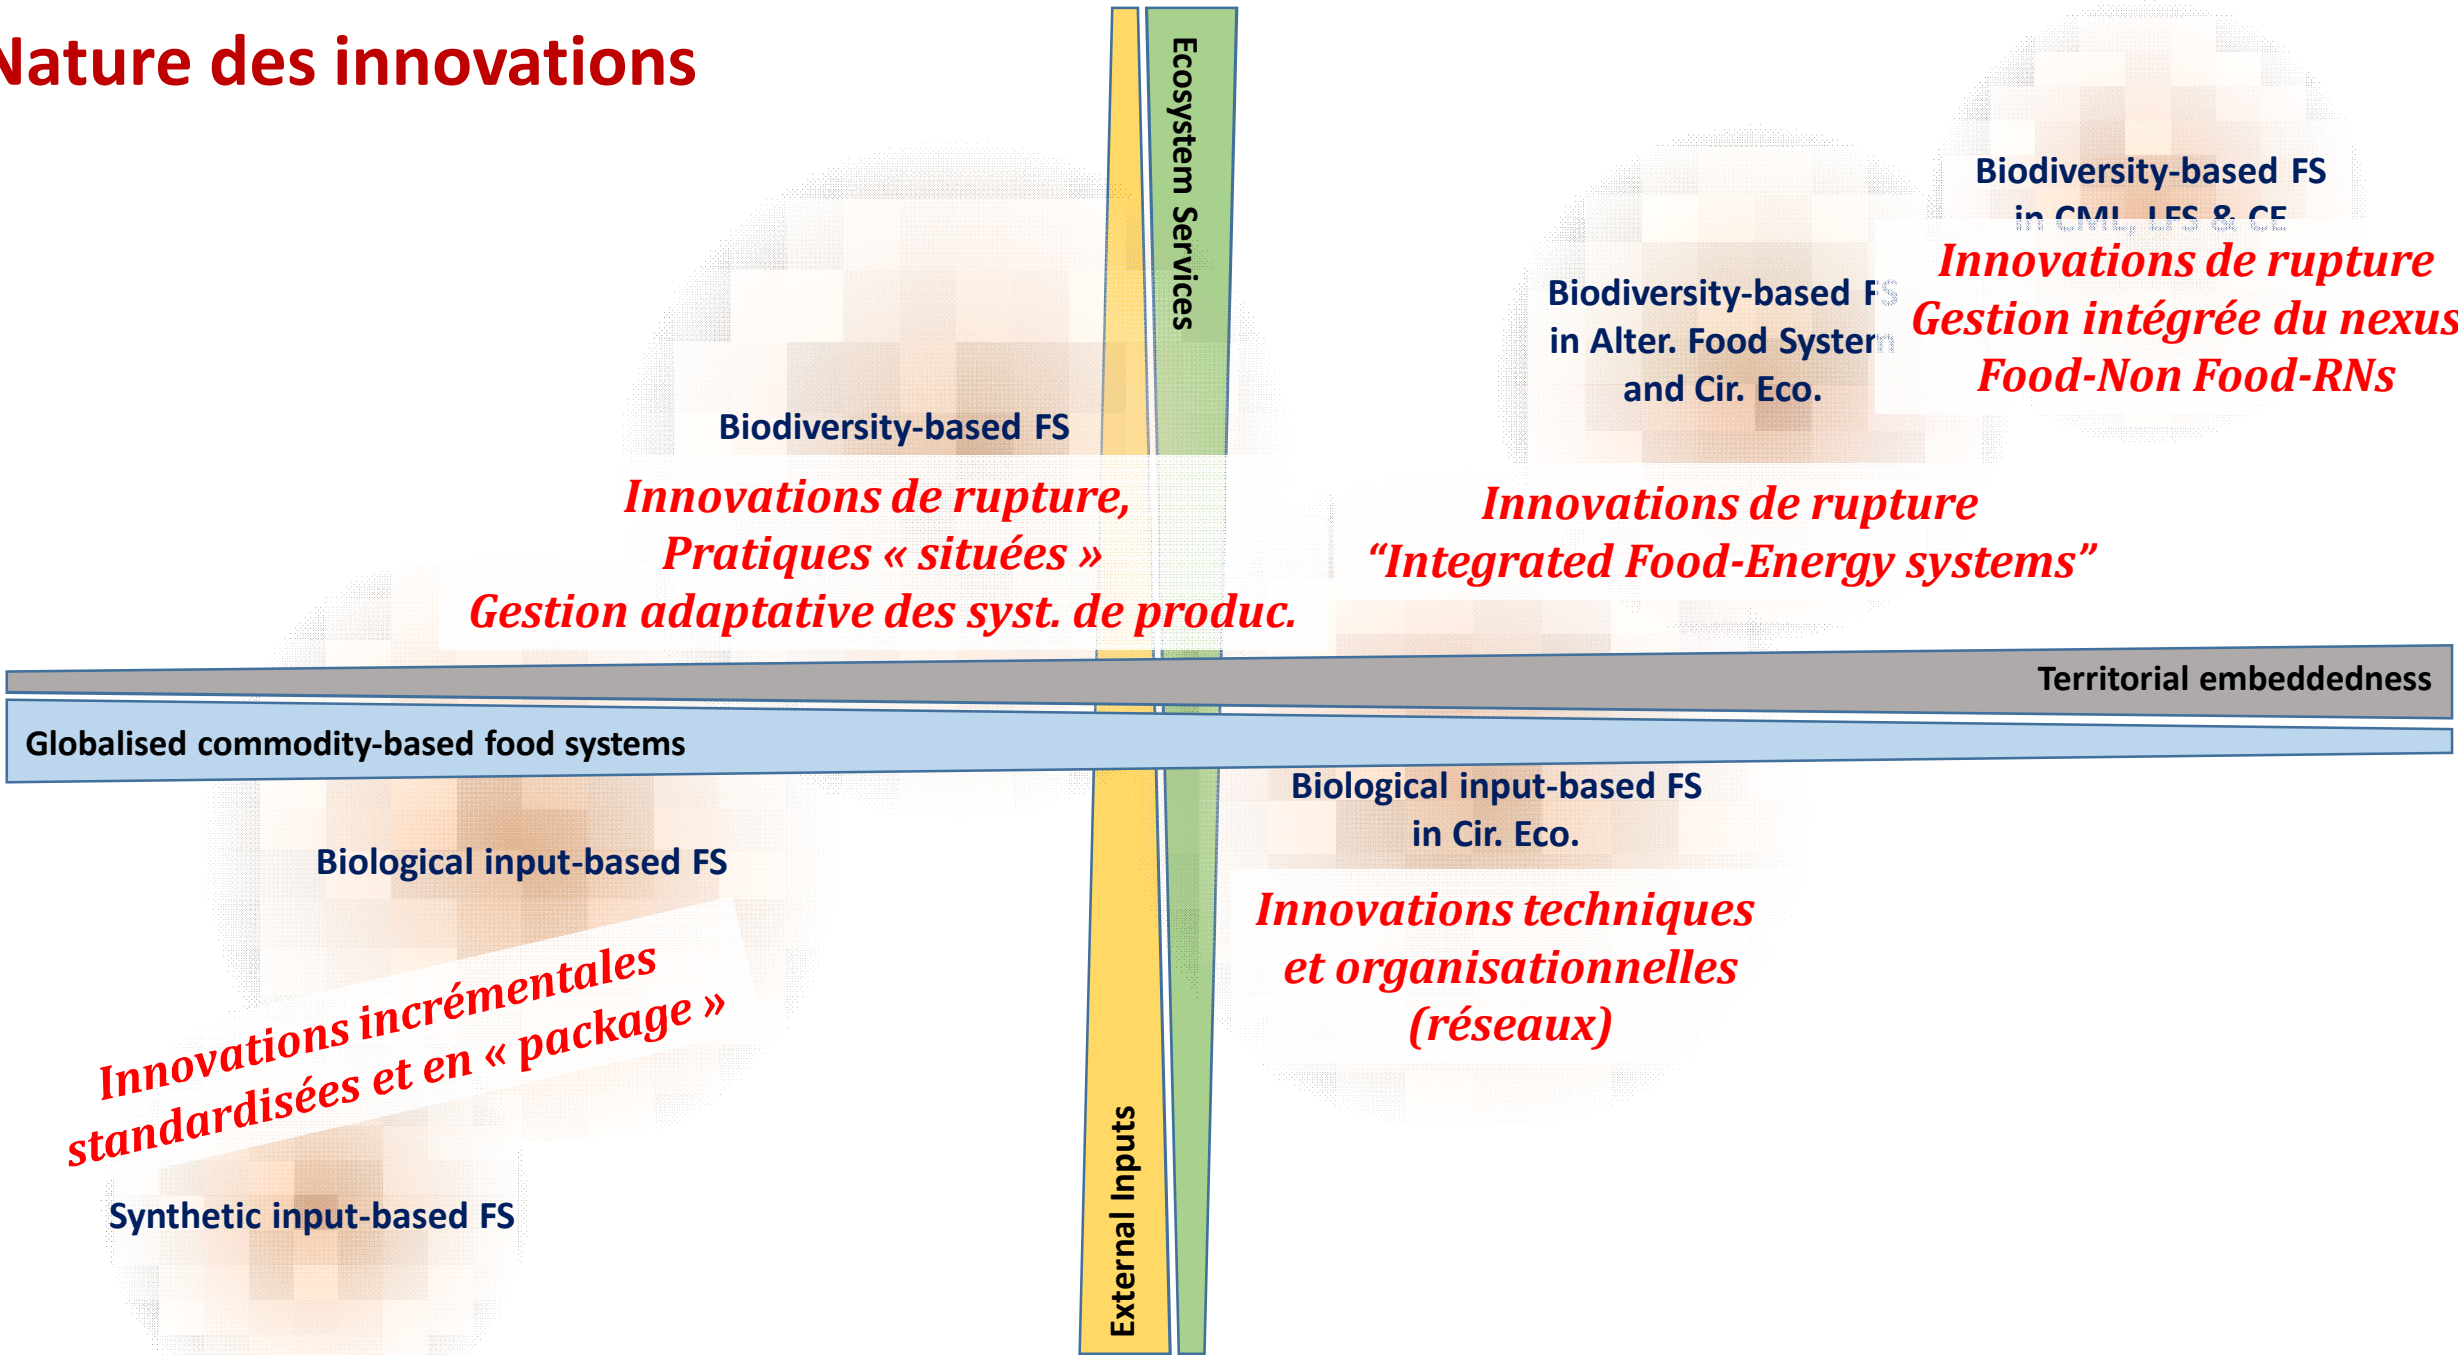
Nature des innovations

Ecosystem Services

Biodiversity-based FS
in CML, LFS & CE

Innovations de rupture
Gestion intégrée du nexus
Food-Non Food-RNs

Biodiversity-based FS
in Alter. Food System
and Cir. Eco.

Biodiversity-based FS

Innovations de rupture,
Pratiques « situées »
Gestion adaptative des syst. de produc.

Innovations de rupture
“Integrated Food-Energy systems”

Territorial embeddedness

Globalised commodity-based food systems

Biological input-based FS
in Cir. Eco.

Biological input-based FS

Innovations techniques
et organisationnelles
(réseaux)

Innovations incrémentales
standardisées et en « package »

Synthetic input-based FS

External Inputs